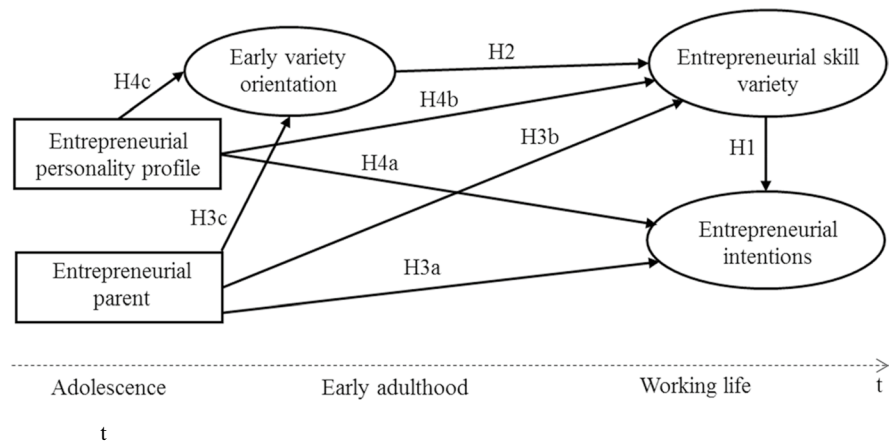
H4c

Early variety orientation

H2

Entrepreneurial skill variety

H4b

Entrepreneurial personality profile

H3b

H4a

H1

H3c

Entrepreneurial intentions

Entrepreneurial parent

H3a

Adolescence

Early adulthood

Working life

t

t